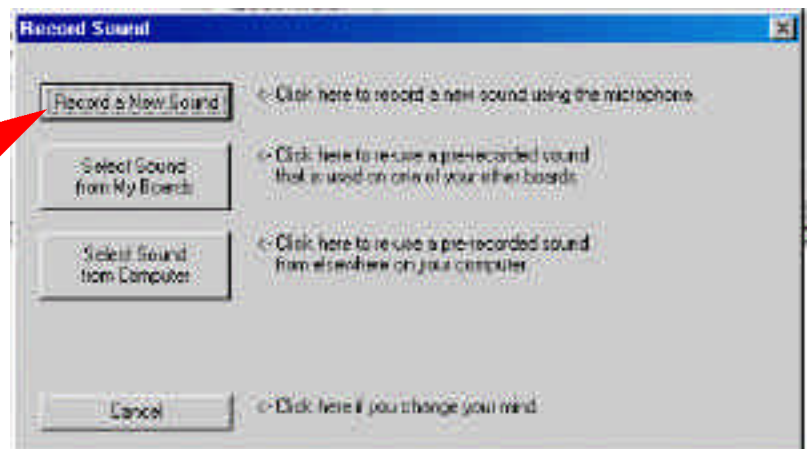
Record Sound

Record a New Sound

<- Click here to record a new sound using the microphone.

Select Sound from My Boards

<- Click here to re-use a pre-recorded sound that is used on one of your other boards.

Select Sound from Computer

<- Click here to re-use a pre-recorded sound from elsewhere on your computer.

Cancel

<- Click here if you change your mind.